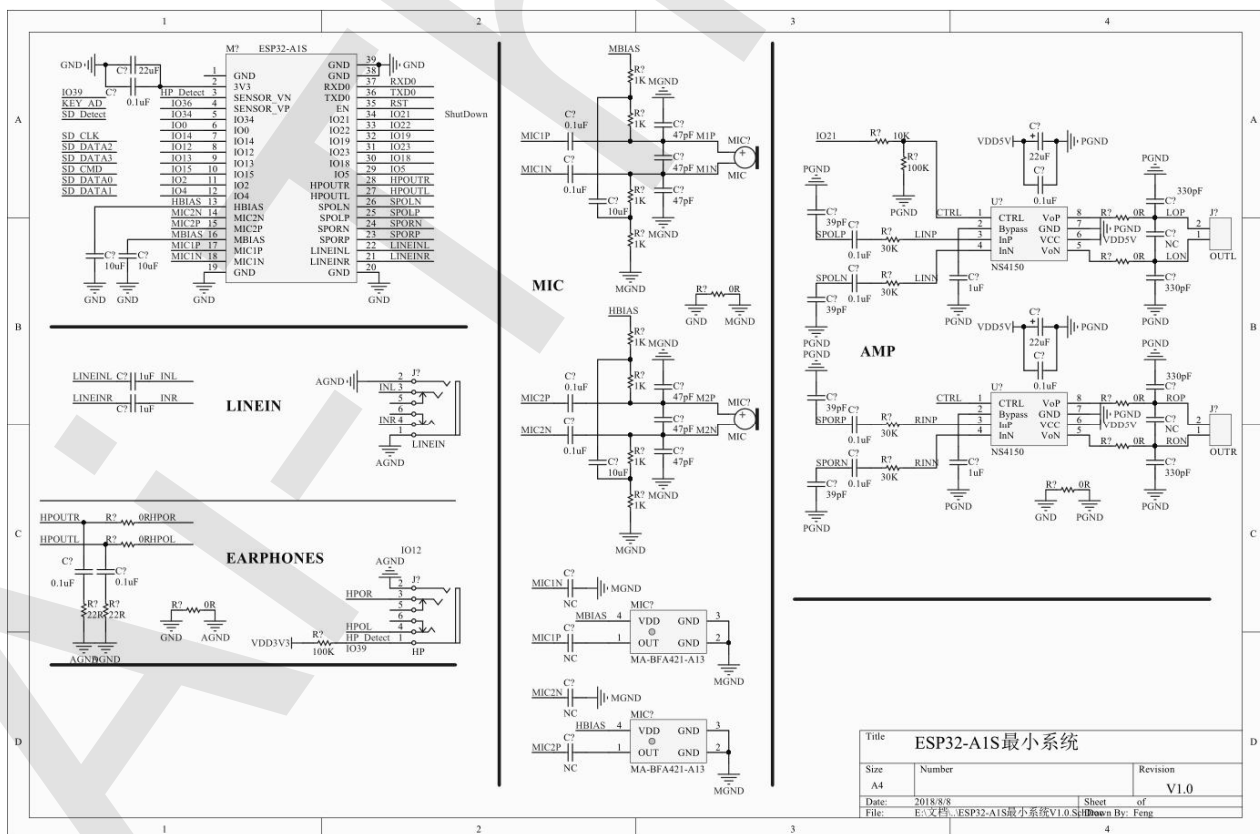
1 2 3 4

A B C D

GND C? 22uF
M? ESP32-A1S
IO39 C? 0.1uF
KEY_AD
SD_Detect
SD_CLK
SD_DATA2
SD_DATA3
SD_CMD
SD_DATA0
SD_DATA1

1 GND
2 3V3
3 HP_Detect SENSOR_VN
4 IO36 SENSOR_VP
5 IO34 IO34
6 IO0 IO0
7 IO14 IO14
8 IO12 IO12
9 IO13 IO13
10 IO15 IO15
11 IO2 IO2
12 IO4 IO4
13 HBIAS HBIAS
14 MIC2N MIC2N
15 MIC2P MIC2P
16 MBIAS MBIAS
17 MIC1P MIC1P
18 MIC1N MIC1N
19 GND

39 GND GND
38 GND
37 RXD0 RXD0
36 TXD0 TXD0
35 EN RST
34 IO21 IO21
33 IO22 IO22
32 IO19 IO19
31 IO23 IO23
30 IO18 IO18
29 IO5 IO5
28 HPOUTR HPOUTR
27 HPOUTL HPOUTL
26 SPOLN SPOLN
25 SPOLP SPOLP
24 SPORN SPORN
23 SPORP SPORP
22 LINEINL LINEINL
21 LINEINR LINEINR
20 GND

ShutDown

C? 10uF C? 10uF
GND GND GND GND

LINEINL C? 1uF INL
LINEINR C? 1uF INR
LINEIN
AGND J? INL 3 2 5 6 INR 4 1 LINEIN
AGND

HPOUTR R? 0R HPOR
HPOUTL R? 0R HPOL
C? 0.1uF C? 0.1uF
EARPHONES
R? 22R R? 22R
AGND AGND
R? 0R GND AGND
IO12 AGND J? 2 3 5 6 4 1
HPOR HPOL
VDD3V3 R? 100K HP_Detect IO39 HP

MBIAS R? 1K MGND
C? 0.1uF R? 1K
MIC1P C? 47pF M1P MIC?
MIC1N C? 0.1uF C? 47pF M1N MIC
R? 1K C? 10uF C? 47pF
R? 1K MGND
MGND
MIC
R? 0R GND MGND

HBIAS R? 1K MGND
C? 0.1uF R? 1K
MIC2P C? 47pF M2P MIC?
MIC2N C? 0.1uF C? 47pF M2N MIC
R? 1K C? 10uF C? 47pF
R? 1K MGND
MGND

MIC1N C? MGND NC
MBIAS 4 MIC? VDD GND 3
MIC1P C? 1 OUT GND 2
NC MA-BFA421-A13 MGND

MIC2N C? MGND NC
HBIAS 4 MIC? VDD GND 3
MIC2P C? 1 OUT GND 2
NC MA-BFA421-A13 MGND

IO21 R? 10K
R? 100K
C? VDD5V 22uF PGND
C? 0.1uF
PGND
PGND C? 39pF
CTRL U? 1 CTRL VoP 8
SPOLP C? 0.1uF R? 30K LINP 2 Bypass GND 7
3 InP VCC 6
4 InN VoN 5
NS4150
R? 0R C? 330pF LOP J? 2
PGND VDD5V
C? NC
R? 0R LON 1 OUTL
SPOLN C? 0.1uF R? 30K LINN C? 1uF
C? 39pF
PGND C? 330pF PGND

AMP
VDD5V 22uF PGND
C? 0.1uF
PGND PGND
PGND 330pF C?
C? 39pF CTRL U? 1 CTRL VoP 8
SPORP C? 0.1uF R? 30K RINP 2 Bypass GND 7
3 InP VCC 6
4 InN VoN 5
NS4150
R? 0R ROP J? 2
PGND VDD5V
C? NC
R? 0R RON 1 OUTR
SPORN C? 0.1uF R? 30K RINN C? 1uF
C? 39pF
C? 330pF
R? 0R GND PGND
PGND PGND

Title ESP32-A1S最小系统
Size A4 Number Revision V1.0
Date: 2018/8/8 Sheet of
File: E:\文档\..\ESP32-A1S最小系统V1.0.SchDoc Drawn By: Feng